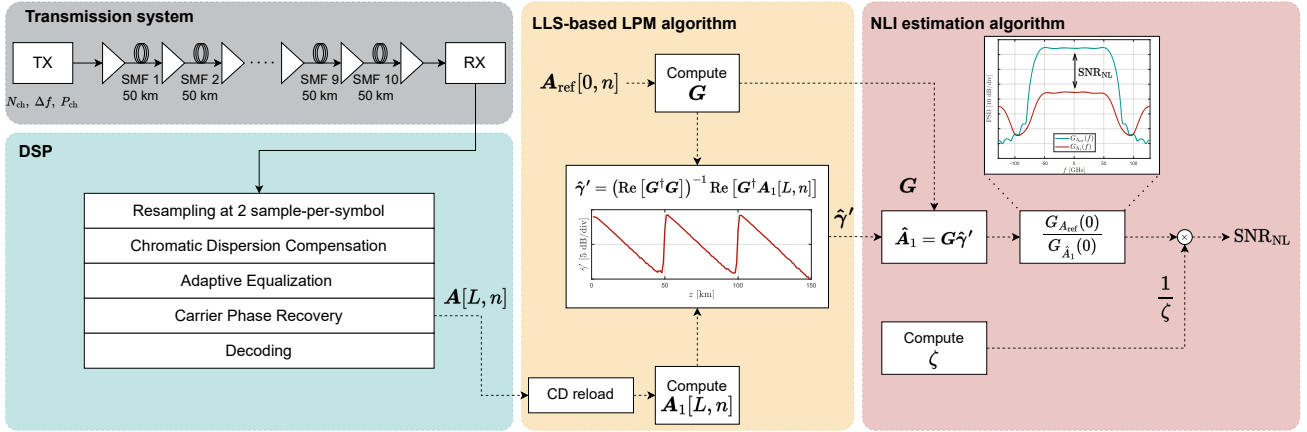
Transmission system

TX

$N_{\text{ch}},\ \Delta f,\ P_{\text{ch}}$

SMF 1
50 km

SMF 2
50 km

SMF 9
50 km

SMF 10
50 km

RX

DSP

Resampling at 2 sample-per-symbol

Chromatic Dispersion Compensation

Adaptive Equalization

Carrier Phase Recovery

Decoding

$\boldsymbol{A}[L,n]$

LLS-based LPM algorithm

$\boldsymbol{A}_{\text{ref}}[0,n]$

Compute
$\boldsymbol{G}$

$\hat{\boldsymbol{\gamma}}' = \left(\text{Re}\left[\boldsymbol{G}^{\dagger}\boldsymbol{G}\right]\right)^{-1}\text{Re}\left[\boldsymbol{G}^{\dagger}\boldsymbol{A}_1[L,n]\right]$

$\hat{\gamma}'$ [5 dB/div]

0 50 100 150

$z$ [km]

CD reload

Compute
$\boldsymbol{A}_1[L,n]$

$\hat{\boldsymbol{\gamma}}'$

NLI estimation algorithm

PSD [10 dB/div]

$\text{SNR}_{\text{NL}}$

$G_{A_{\text{ref}}}(f)$
$G_{\hat{A}_1}(f)$

-100 -50 0 50 100

$f$ [GHz]

$\boldsymbol{G}$

$\hat{\boldsymbol{A}}_1 = \boldsymbol{G}\hat{\boldsymbol{\gamma}}'$

$\frac{G_{A_{\text{ref}}}(0)}{G_{\hat{A}_1}(0)}$

$\text{SNR}_{\text{NL}}$

$\frac{1}{\zeta}$

Compute
$\zeta$